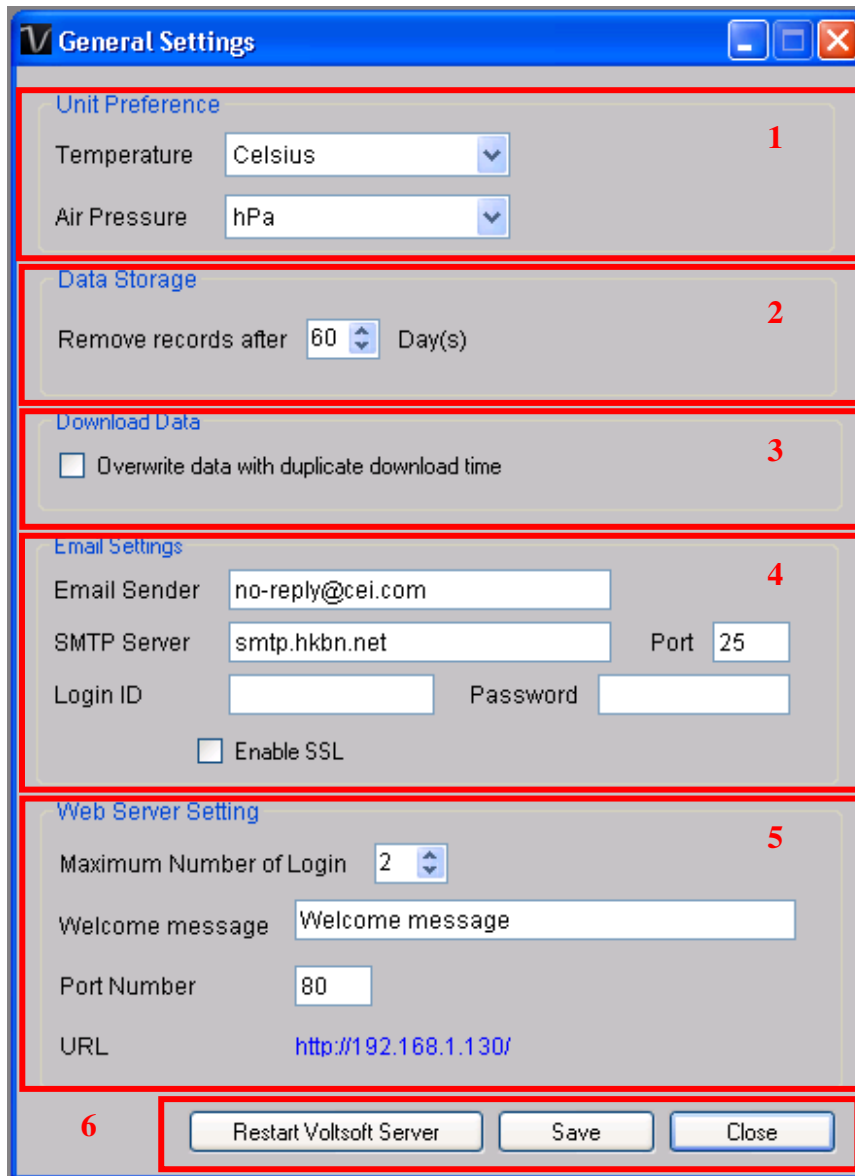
V General Settings

Unit Preference
Temperature Celsius
Air Pressure hPa
1

Data Storage
Remove records after 60 Day(s)
2

Download Data
Overwrite data with duplicate download time
3

Email Settings
Email Sender no-reply@cei.com
SMTP Server smtp.hkbn.net Port 25
Login ID Password
Enable SSL
4

Web Server Setting
Maximum Number of Login 2
Welcome message Welcome message
Port Number 80
URL http://192.168.1.130/
5

6
Restart Voltsoft Server Save Close